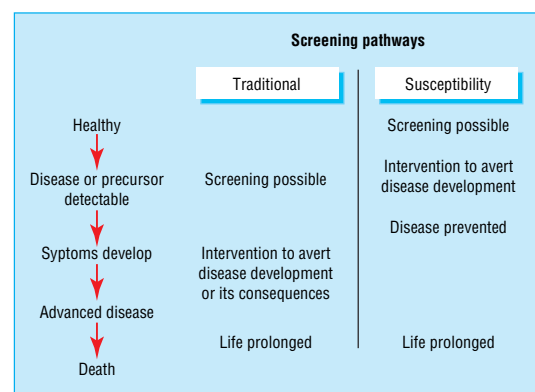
Screening pathways

| | Traditional | Susceptibility |
|---|---|---|
| Healthy | | Screening possible |
| Disease or precursor detectable | Screening possible | Intervention to avert disease development |
| | | Disease prevented |
| Syptoms develop | Intervention to avert disease development or its consequences | |
| Advanced disease | | |
| | Life prolonged | Life prolonged |
| Death | | |